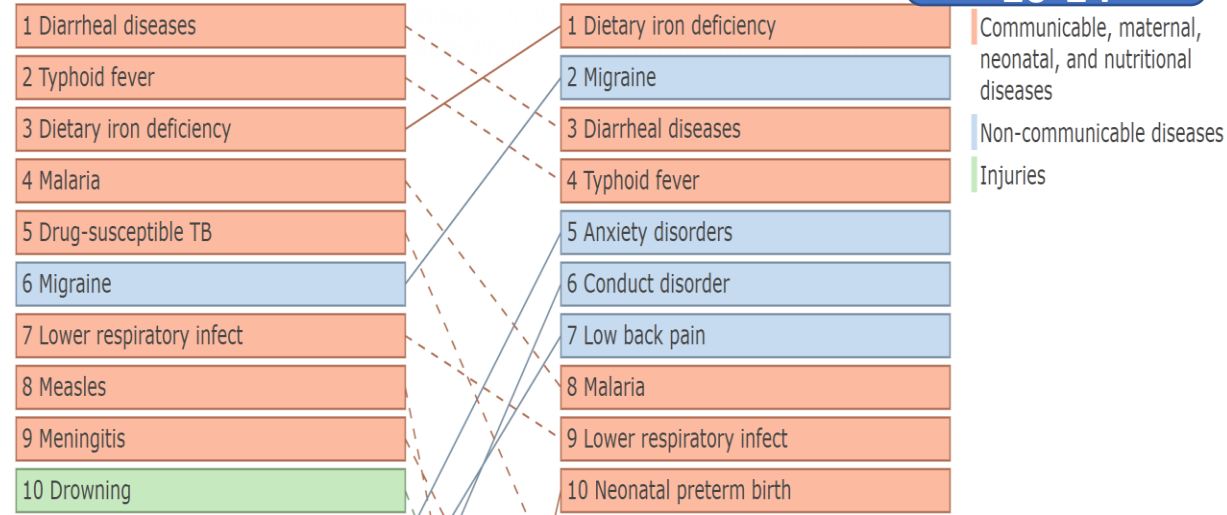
1 Diarrheal diseases
2 Typhoid fever
3 Dietary iron deficiency
4 Malaria
5 Drug-susceptible TB
6 Migraine
7 Lower respiratory infect
8 Measles
9 Meningitis
10 Drowning

1 Dietary iron deficiency
2 Migraine
3 Diarrheal diseases
4 Typhoid fever
5 Anxiety disorders
6 Conduct disorder
7 Low back pain
8 Malaria
9 Lower respiratory infect
10 Neonatal preterm birth

Communicable, maternal, neonatal, and nutritional diseases
Non-communicable diseases
Injuries